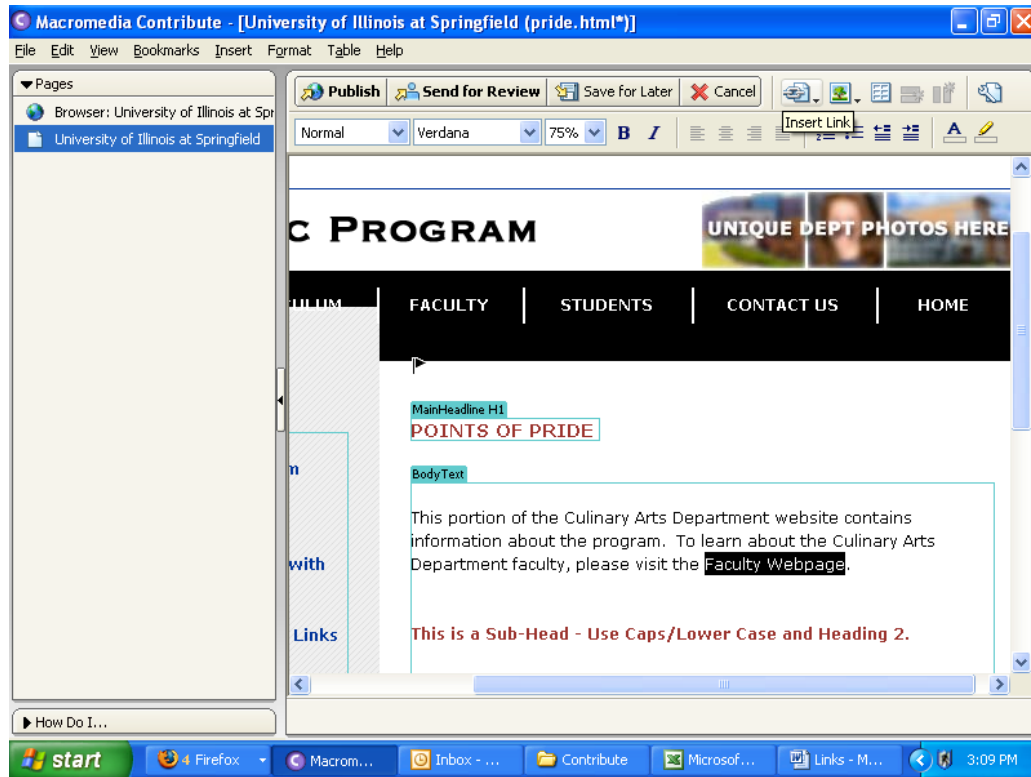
Macromedia Contribute - [University of Illinois at Springfield (pride.html*)]

File Edit View Bookmarks Insert Format Table Help

Pages

Browser: University of Illinois at Spr

University of Illinois at Springfield

Publish Send for Review Save for Later Cancel

Insert Link

Normal Verdana 75% B I

c PROGRAM

UNIQUE DEPT PHOTOS HERE

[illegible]ULUM FACULTY STUDENTS CONTACT US HOME

MainHeadline H1

POINTS OF PRIDE

BodyText

This portion of the Culinary Arts Department website contains information about the program. To learn about the Culinary Arts Department faculty, please visit the Faculty Webpage.

This is a Sub-Head - Use Caps/Lower Case and Heading 2.

m

with

Links

How Do I...

start 4 Firefox Macrom... Inbox - ... Contribute Microsof... Links - M... 3:09 PM